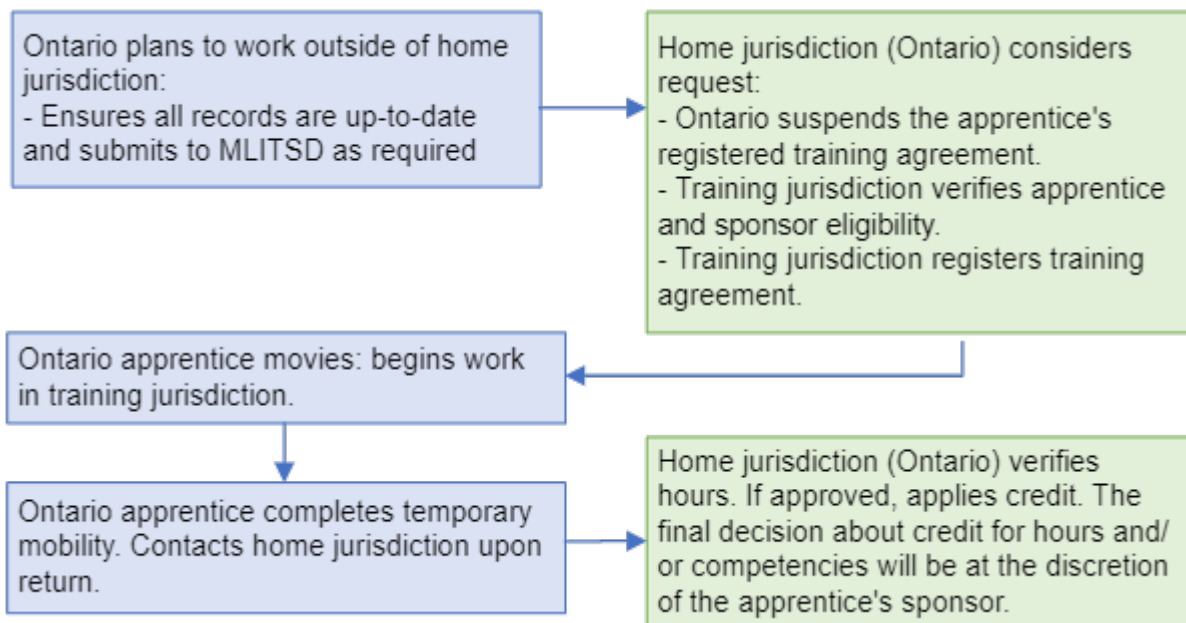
Ontario plans to work outside of home jurisdiction:
- Ensures all records are up-to-date and submits to MLITSD as required

Home jurisdiction (Ontario) considers request:
- Ontario suspends the apprentice's registered training agreement.
- Training jurisdiction verifies apprentice and sponsor eligibility.
- Training jurisdiction registers training agreement.

Ontario apprentice movies: begins work in training jurisdiction.

Ontario apprentice completes temporary mobility. Contacts home jurisdiction upon return.

Home jurisdiction (Ontario) verifies hours. If approved, applies credit. The final decision about credit for hours and/ or competencies will be at the discretion of the apprentice's sponsor.